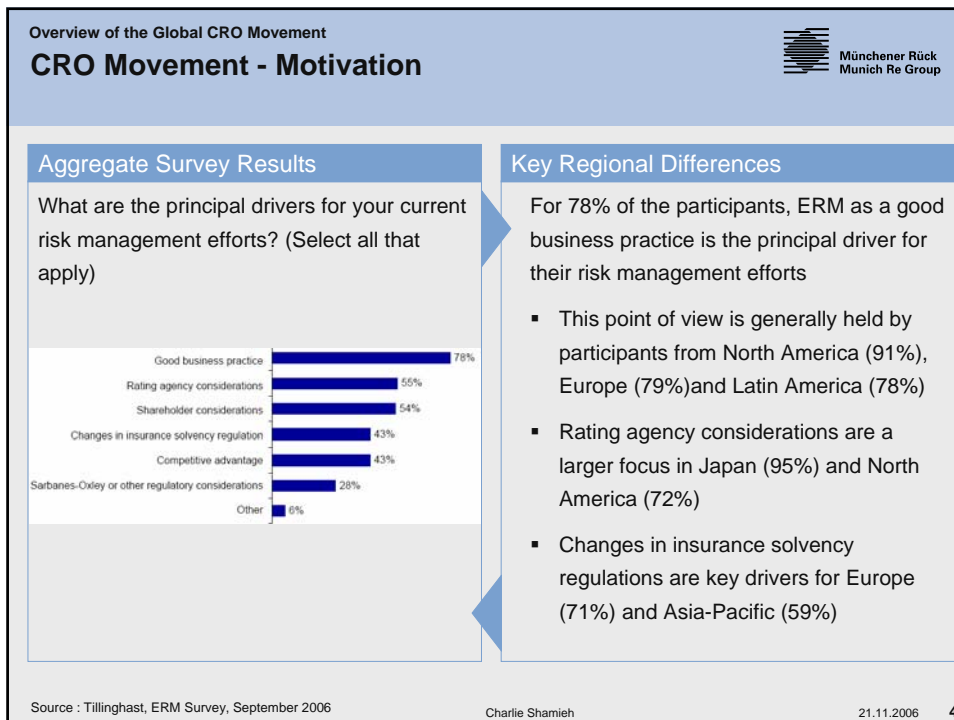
Overview of the Global CRO Movement
CRO Movement - Motivation

Münchener Rück
Munich Re Group

Aggregate Survey Results

What are the principal drivers for your current risk management efforts? (Select all that apply)

Good business practice 78%
Rating agency considerations 55%
Shareholder considerations 54%
Changes in insurance solvency regulation 43%
Competitive advantage 43%
Sarbanes-Oxley or other regulatory considerations 28%
Other 6%

Key Regional Differences

For 78% of the participants, ERM as a good business practice is the principal driver for their risk management efforts

- This point of view is generally held by participants from North America (91%), Europe (79%)and Latin America (78%)
- Rating agency considerations are a larger focus in Japan (95%) and North America (72%)
- Changes in insurance solvency regulations are key drivers for Europe (71%) and Asia-Pacific (59%)

Source : Tillinghast, ERM Survey, September 2006
Charlie Shamieh
21.11.2006
4